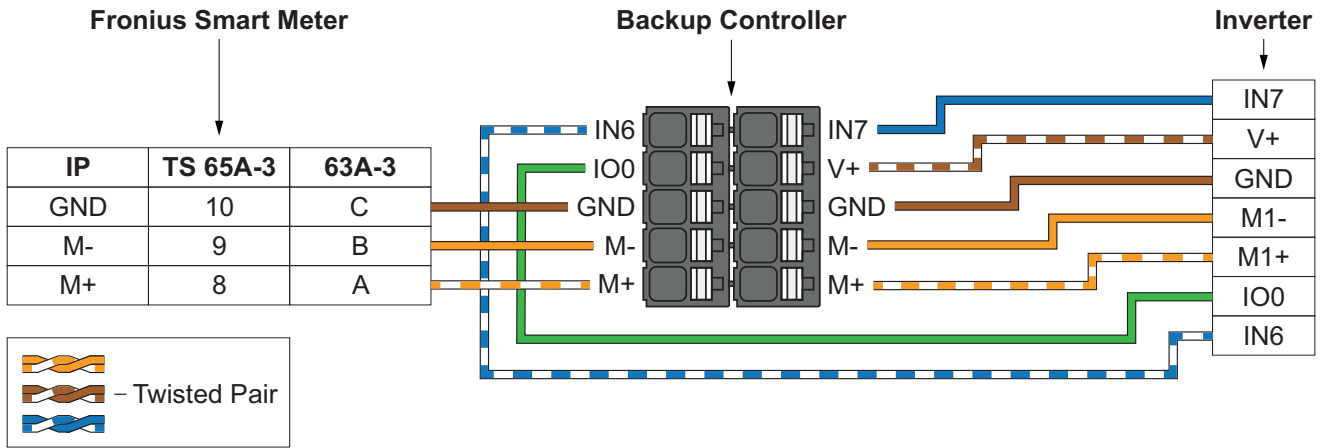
Fronius Smart Meter

Backup Controller

Inverter

| IP | TS 65A-3 | 63A-3 |
|---|---|---|
| GND | 10 | C |
| M- | 9 | B |
| M+ | 8 | A |

IN6
IO0
GND
M-
M+

IN7
V+
GND
M-
M+

IN7
V+
GND
M1-
M1+
IO0
IN6

– Twisted Pair